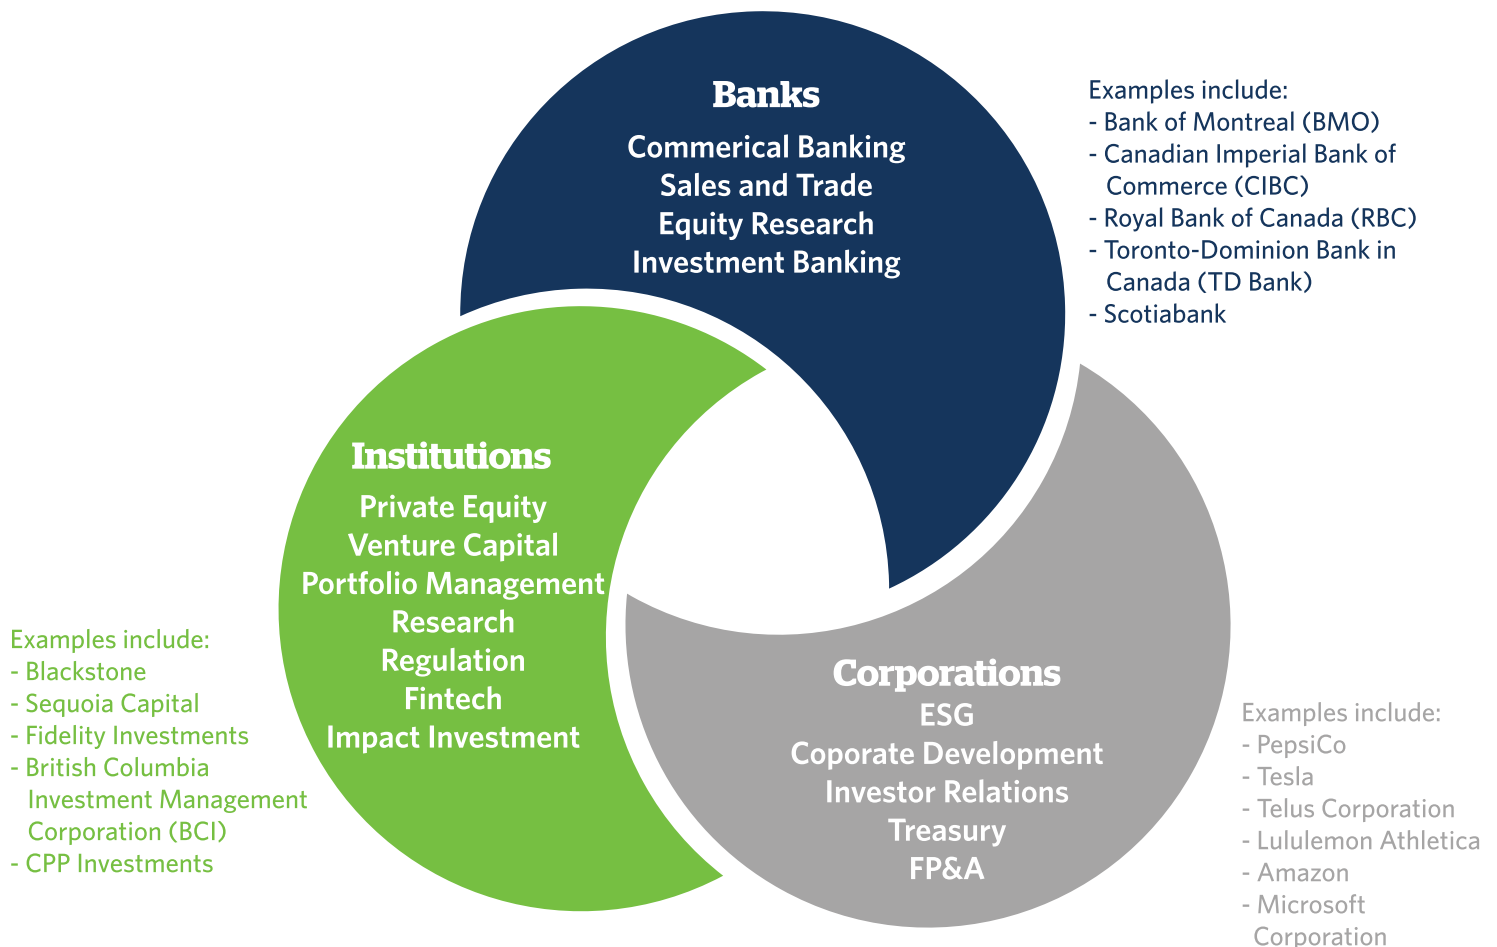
Banks
Commerical Banking
Sales and Trade
Equity Research
Investment Banking

Examples include:
- Bank of Montreal (BMO)
- Canadian Imperial Bank of Commerce (CIBC)
- Royal Bank of Canada (RBC)
- Toronto-Dominion Bank in Canada (TD Bank)
- Scotiabank

Institutions
Private Equity
Venture Capital
Portfolio Management
Research
Regulation
Fintech
Impact Investment

Examples include:
- Blackstone
- Sequoia Capital
- Fidelity Investments
- British Columbia Investment Management Corporation (BCI)
- CPP Investments

Corporations
ESG
Coporate Development
Investor Relations
Treasury
FP&A

Examples include:
- PepsiCo
- Tesla
- Telus Corporation
- Lululemon Athletica
- Amazon
- Microsoft Corporation